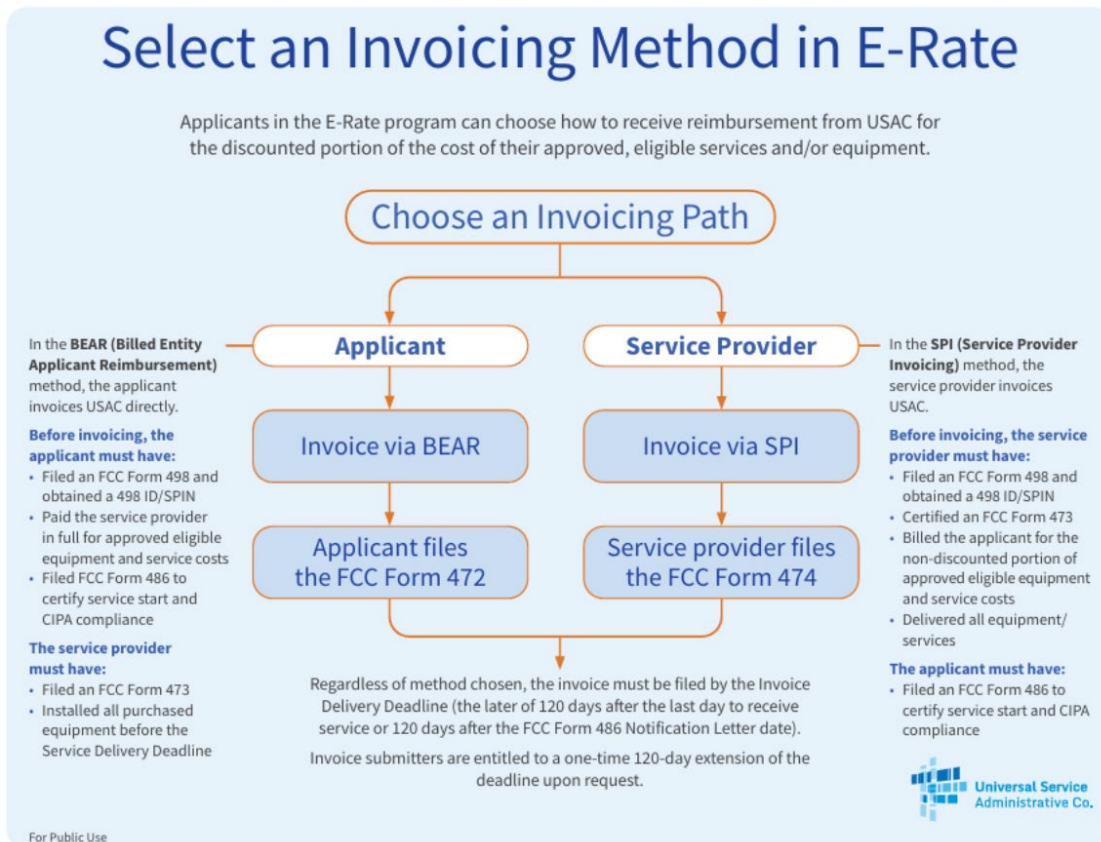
Select an Invoicing Method in E-Rate

Applicants in the E-Rate program can choose how to receive reimbursement from USAC for the discounted portion of the cost of their approved, eligible services and/or equipment.

Choose an Invoicing Path

In the BEAR (Billed Entity Applicant Reimbursement) method, the applicant invoices USAC directly.

Before invoicing, the applicant must have:
- Filed an FCC Form 498 and obtained a 498 ID/SPIN
- Paid the service provider in full for approved eligible equipment and service costs
- Filed FCC Form 486 to certify service start and CIPA compliance

The service provider must have:
- Filed an FCC Form 473
- Installed all purchased equipment before the Service Delivery Deadline

Applicant

Invoice via BEAR

Applicant files the FCC Form 472

Service Provider

Invoice via SPI

Service provider files the FCC Form 474

In the SPI (Service Provider Invoicing) method, the service provider invoices USAC.

Before invoicing, the service provider must have:
- Filed an FCC Form 498 and obtained a 498 ID/SPIN
- Certified an FCC Form 473
- Billed the applicant for the non-discounted portion of approved eligible equipment and service costs
- Delivered all equipment/ services

The applicant must have:
- Filed an FCC Form 486 to certify service start and CIPA compliance

Regardless of method chosen, the invoice must be filed by the Invoice Delivery Deadline (the later of 120 days after the last day to receive service or 120 days after the FCC Form 486 Notification Letter date).

Invoice submitters are entitled to a one-time 120-day extension of the deadline upon request.

Universal Service Administrative Co.

For Public Use